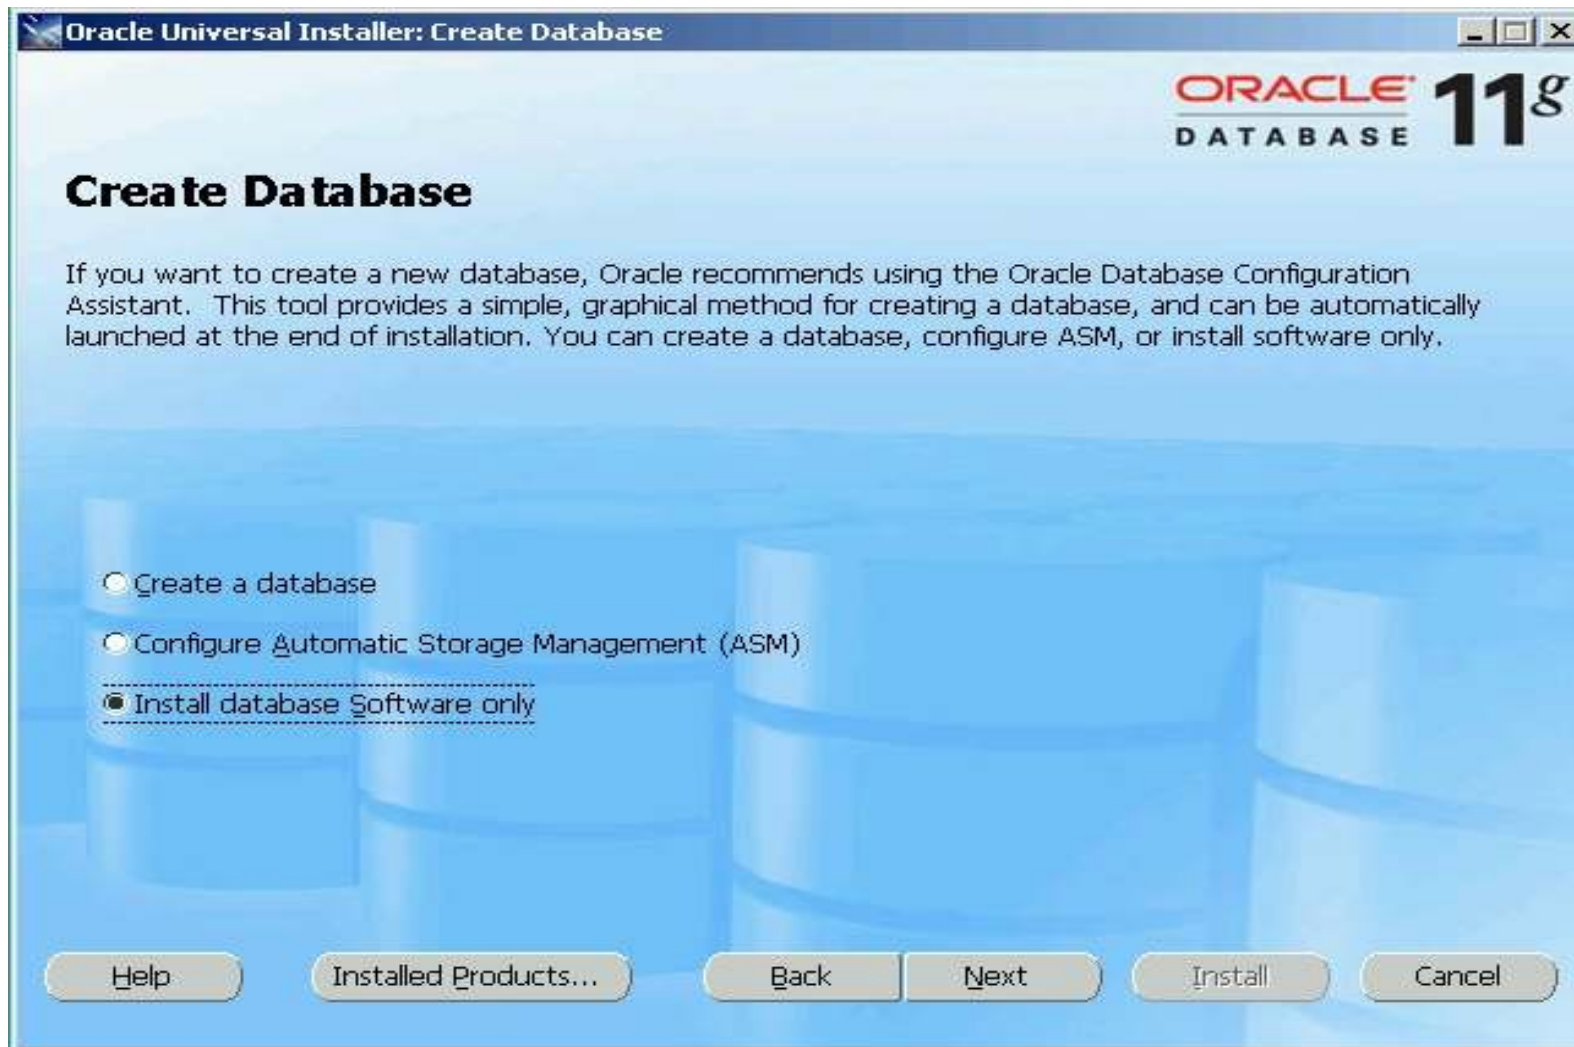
Oracle Universal Installer: Create Database

ORACLE DATABASE $11^g$

Create Database

If you want to create a new database, Oracle recommends using the Oracle Database Configuration Assistant. This tool provides a simple, graphical method for creating a database, and can be automatically launched at the end of installation. You can create a database, configure ASM, or install software only.

Create a database

Configure Automatic Storage Management (ASM)

Install database Software only

Help

Installed Products...

Back

Next

Install

Cancel